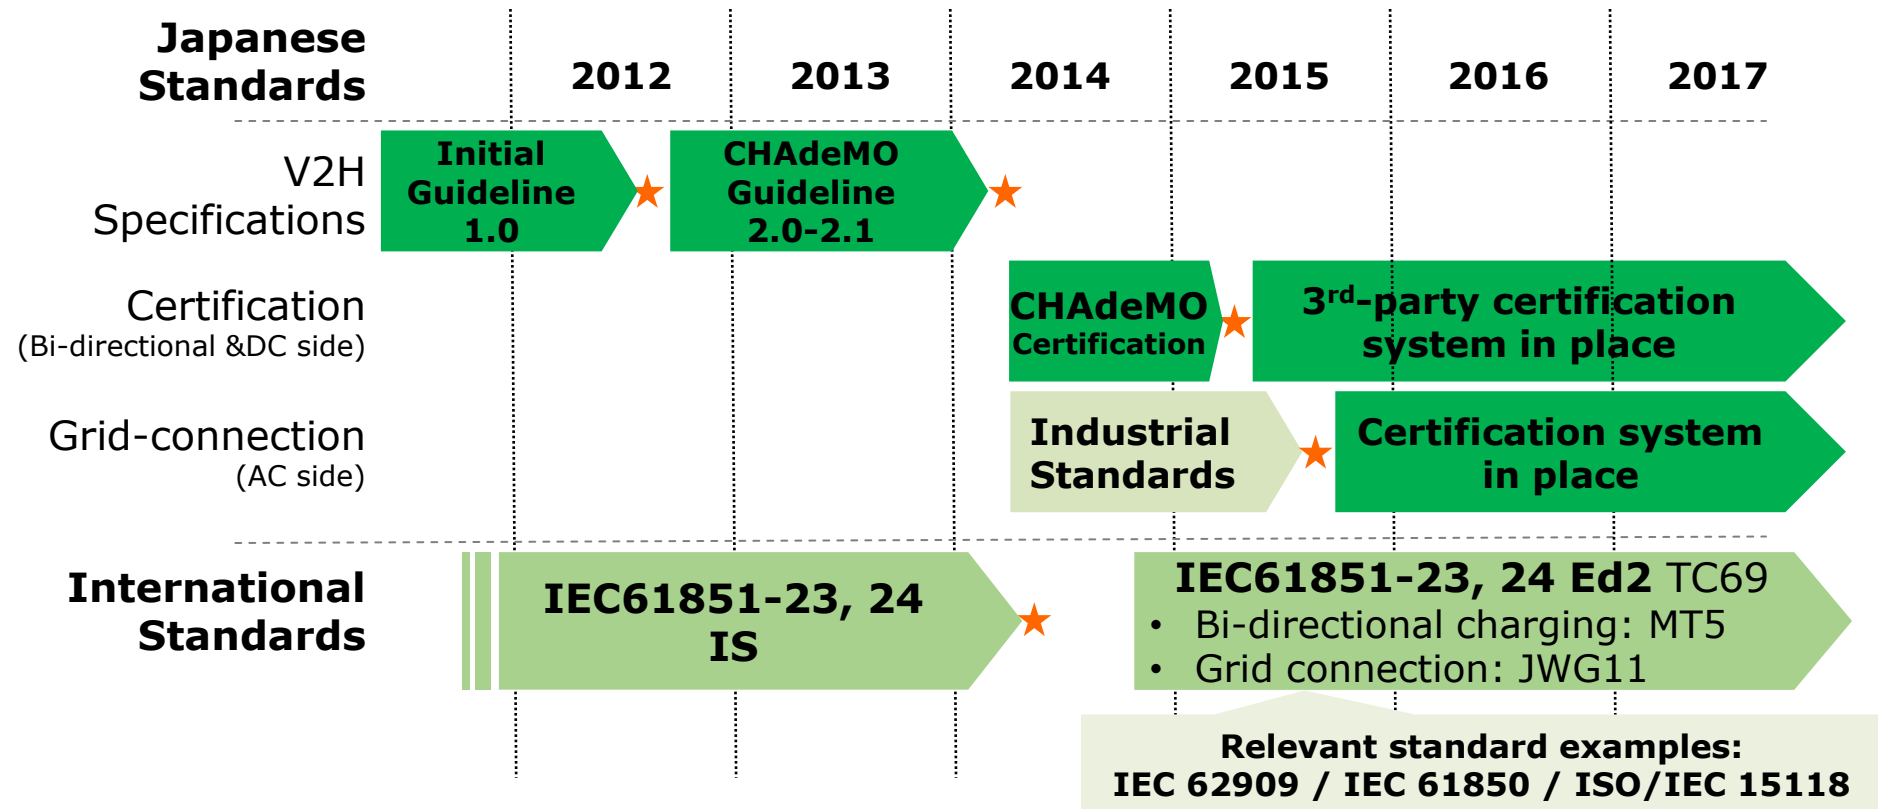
Japanese Standards

2012 2013 2014 2015 2016 2017

V2H Specifications

Initial Guideline 1.0

CHAdeMO Guideline 2.0-2.1

Certification (Bi-directional &DC side)

CHAdeMO Certification

3$^{rd}$-party certification system in place

Grid-connection (AC side)

Industrial Standards

Certification system in place

International Standards

IEC61851-23, 24 IS

IEC61851-23, 24 Ed2 TC69
• Bi-directional charging: MT5
• Grid connection: JWG11

Relevant standard examples:
IEC 62909 / IEC 61850 / ISO/IEC 15118